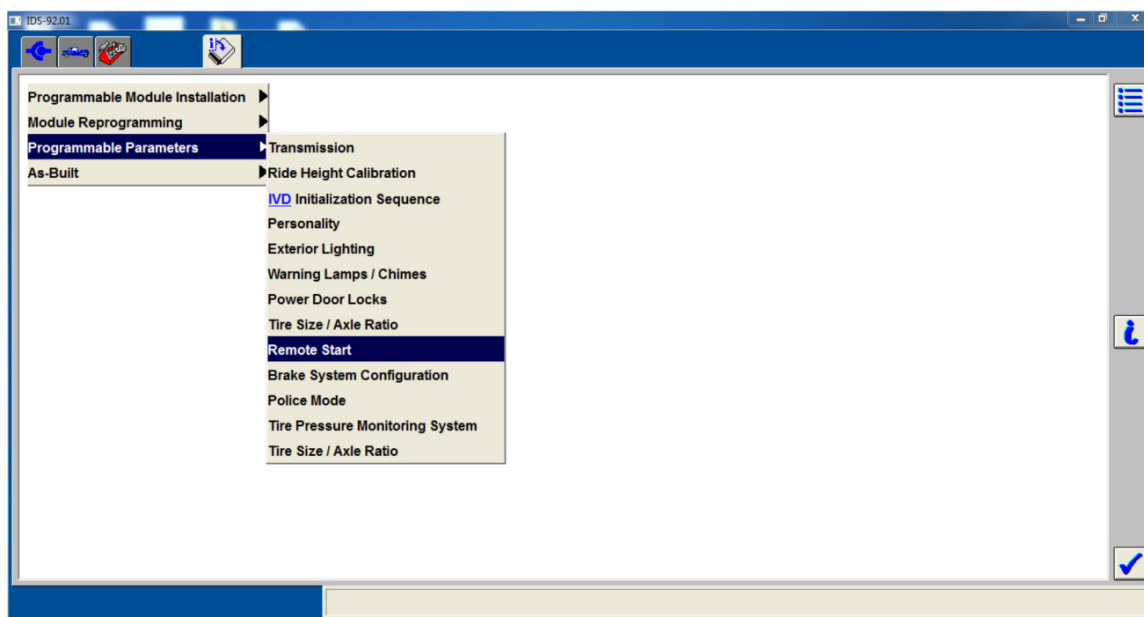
IDS-92.01

Programmable Module Installation
Module Reprogramming
Programmable Parameters
As-Built

Transmission
Ride Height Calibration
IVD Initialization Sequence
Personality
Exterior Lighting
Warning Lamps / Chimes
Power Door Locks
Tire Size / Axle Ratio
Remote Start
Brake System Configuration
Police Mode
Tire Pressure Monitoring System
Tire Size / Axle Ratio